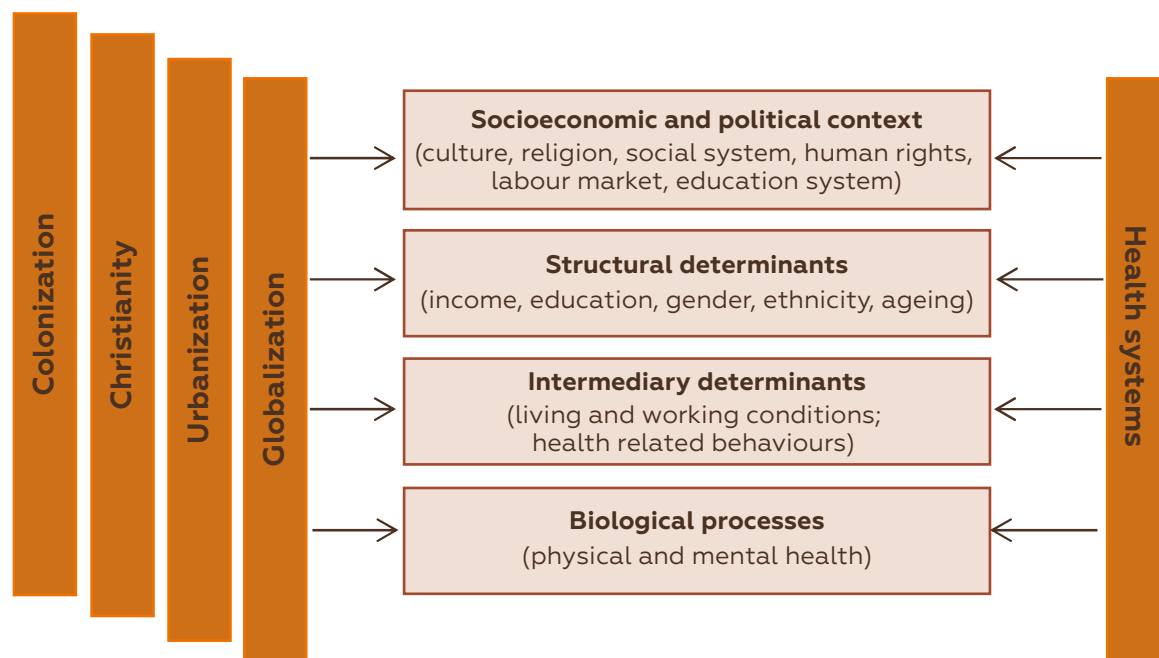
Colonization

Christianity

Urbanization

Globalization

**Socioeconomic and political context**
(culture, religion, social system, human rights, labour market, education system)

**Structural determinants**
(income, education, gender, ethnicity, ageing)

**Intermediary determinants**
(living and working conditions; health related behaviours)

**Biological processes**
(physical and mental health)

Health systems